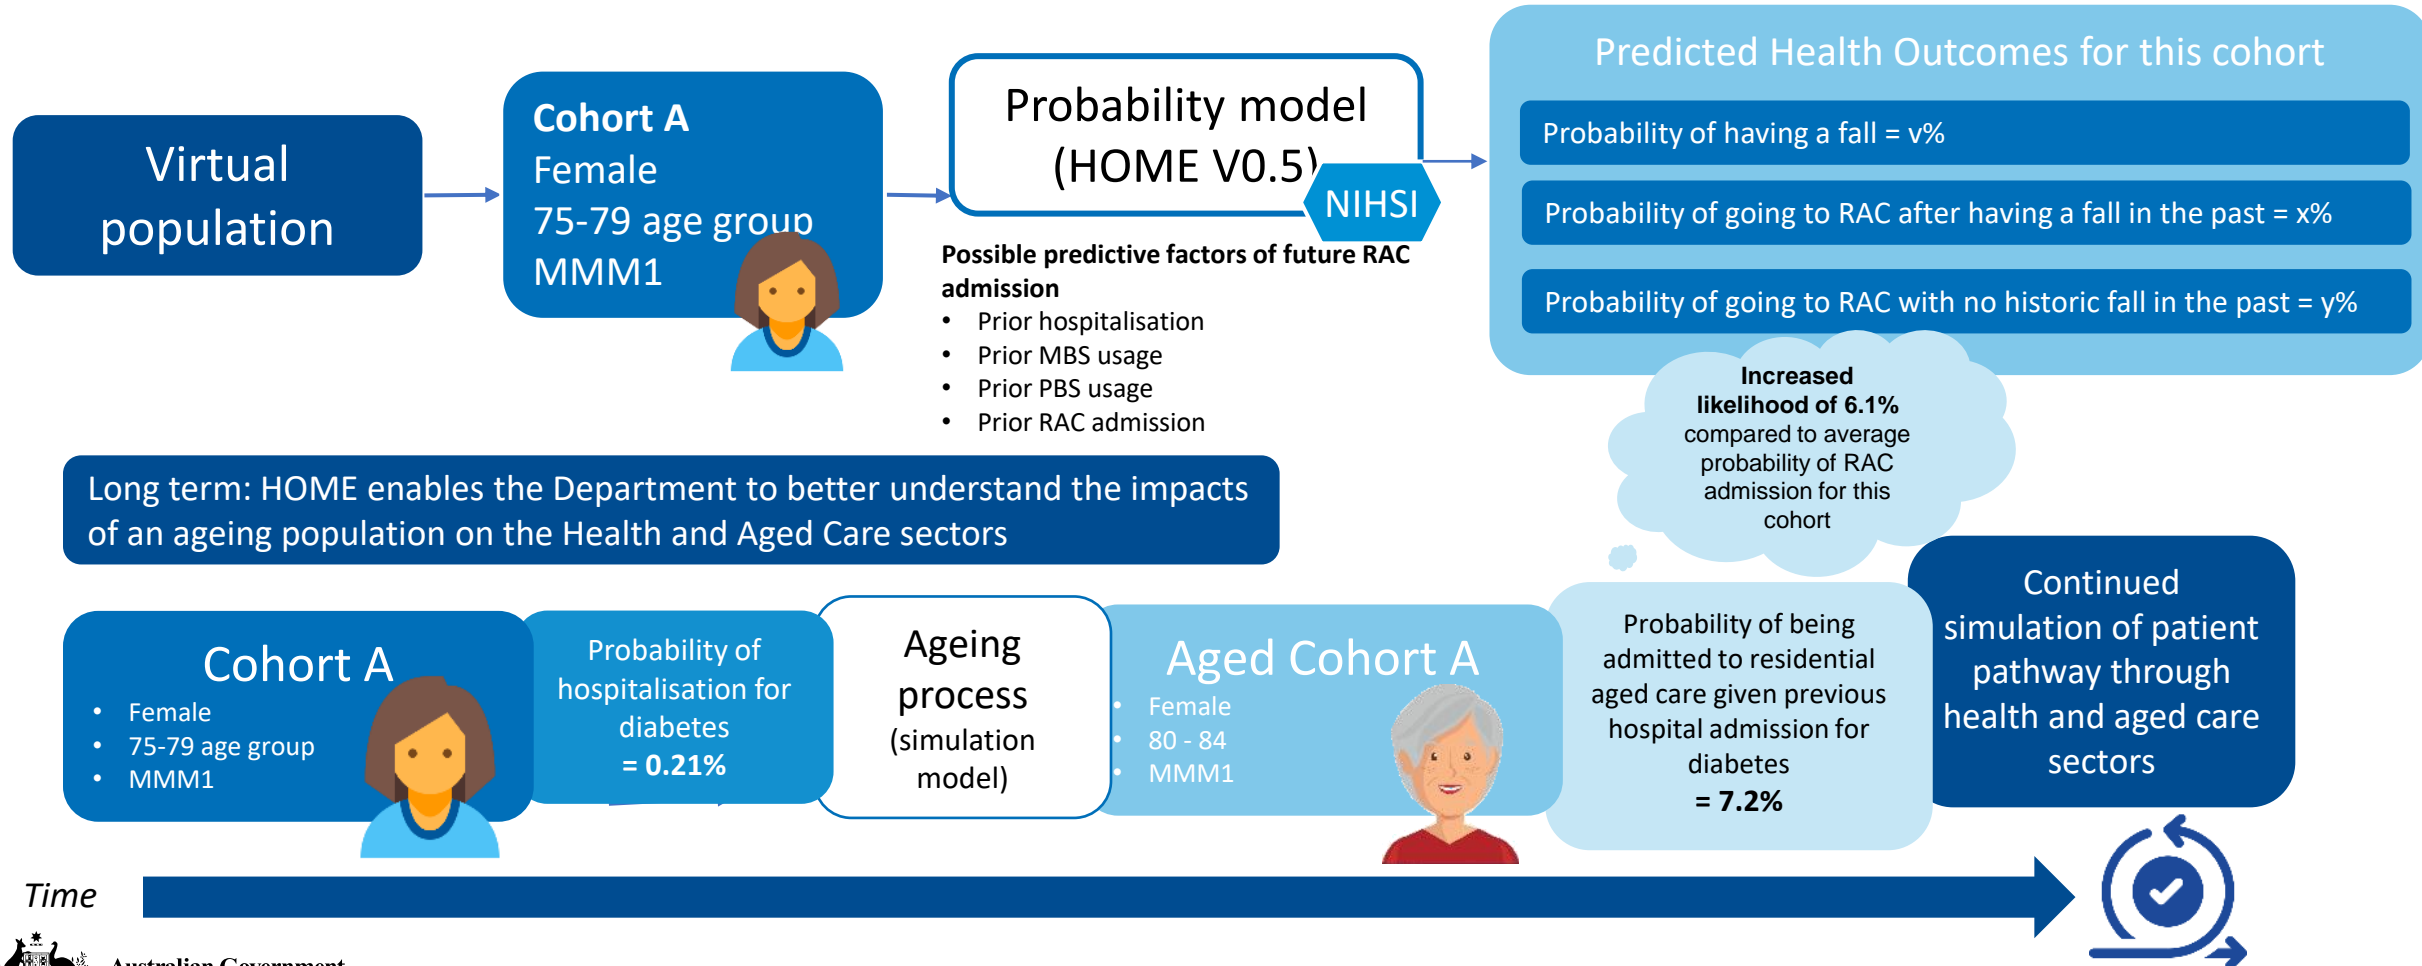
Virtual population

Cohort A
Female
75-79 age group
MMM1

Probability model (HOME V0.5)

NIHSI

Possible predictive factors of future RAC admission
• Prior hospitalisation
• Prior MBS usage
• Prior PBS usage
• Prior RAC admission

Predicted Health Outcomes for this cohort

Probability of having a fall = v%

Probability of going to RAC after having a fall in the past = x%

Probability of going to RAC with no historic fall in the past = y%

Increased likelihood of 6.1% compared to average probability of RAC admission for this cohort

Long term: HOME enables the Department to better understand the impacts of an ageing population on the Health and Aged Care sectors

Cohort A
• Female
• 75-79 age group
• MMM1

Probability of hospitalisation for diabetes = 0.21%

Ageing process (simulation model)

Aged Cohort A
• Female
• 80 - 84
• MMM1

Probability of being admitted to residential aged care given previous hospital admission for diabetes = 7.2%

Continued simulation of patient pathway through health and aged care sectors

Time

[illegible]